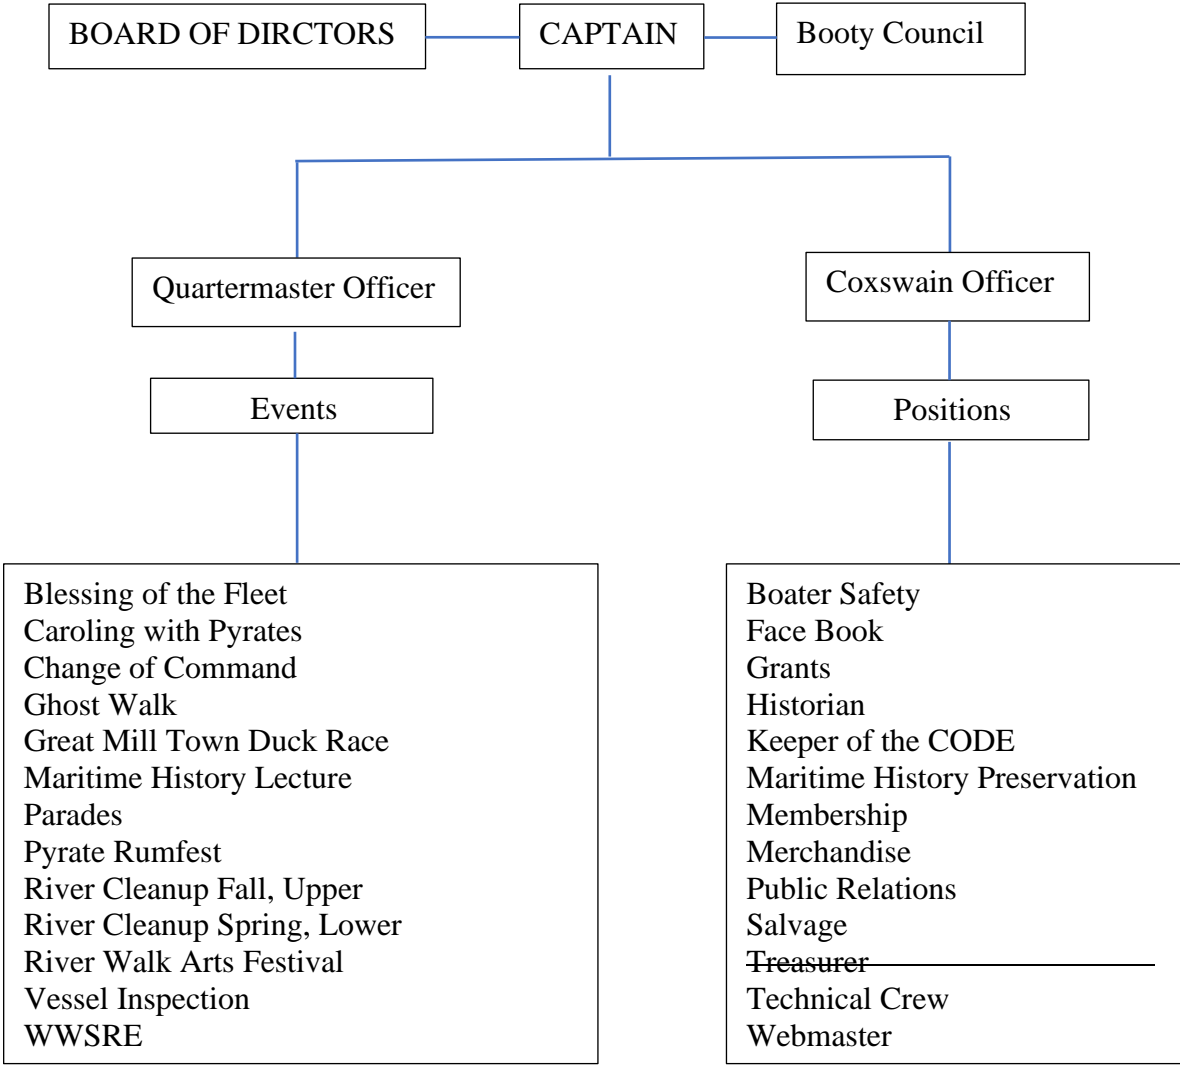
BOARD OF DIRCTORS

CAPTAIN

Booty Council

Quartermaster Officer

Coxswain Officer

Events

Positions

Blessing of the Fleet
Caroling with Pyrates
Change of Command
Ghost Walk
Great Mill Town Duck Race
Maritime History Lecture
Parades
Pyrate Rumfest
River Cleanup Fall, Upper
River Cleanup Spring, Lower
River Walk Arts Festival
Vessel Inspection
WWSRE

Boater Safety
Face Book
Grants
Historian
Keeper of the CODE
Maritime History Preservation
Membership
Merchandise
Public Relations
Salvage
~~Treasurer~~
Technical Crew
Webmaster